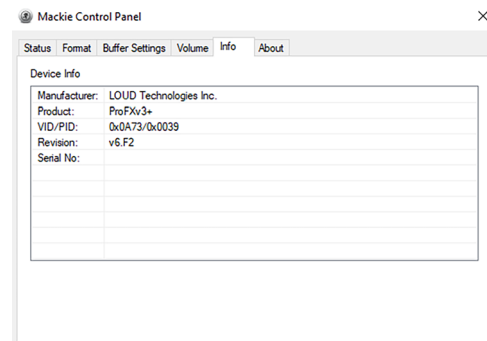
Mackie Control Panel

Status | Format | Buffer Settings | Volume | Info | About

Device Info

| | |
|---|---|
| Manufacturer: | LOUD Technologies Inc. |
| Product: | ProFXv3+ |
| VID/PID: | 0x0A73/0x0039 |
| Revision: | v6.F2 |
| Serial No: | |